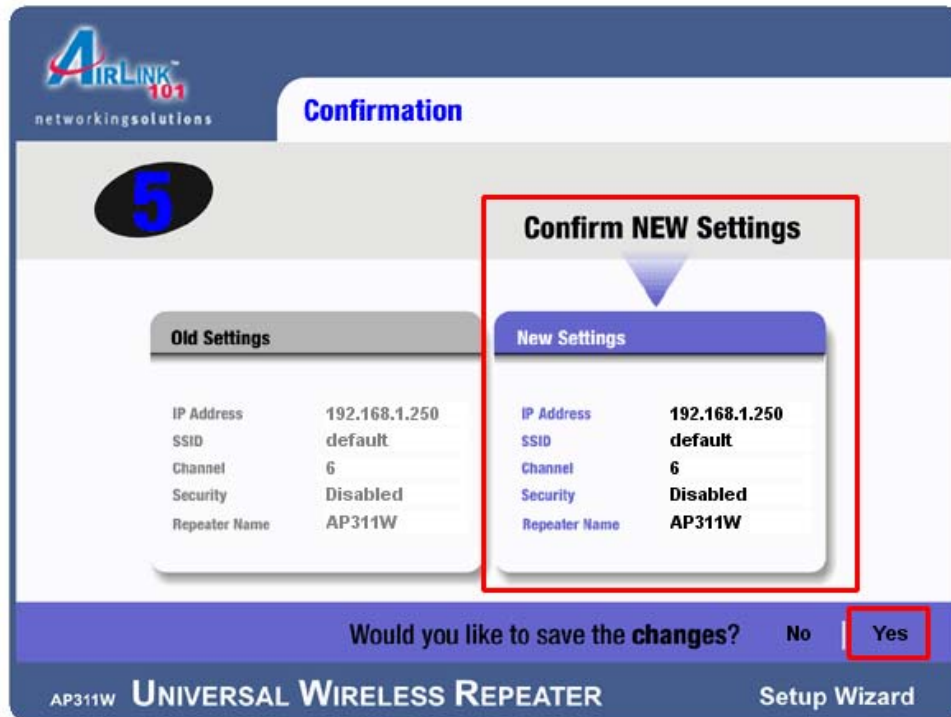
AIRLINK™ 101
networkingsolutions

Confirmation

5

Confirm NEW Settings

Old Settings

| | |
|---|---|
| IP Address | 192.168.1.250 |
| SSID | default |
| Channel | 6 |
| Security | Disabled |
| Repeater Name | AP311W |

New Settings

| | |
|---|---|
| IP Address | 192.168.1.250 |
| SSID | default |
| Channel | 6 |
| Security | Disabled |
| Repeater Name | AP311W |

Would you like to save the changes? No Yes

AP311W UNIVERSAL WIRELESS REPEATER Setup Wizard